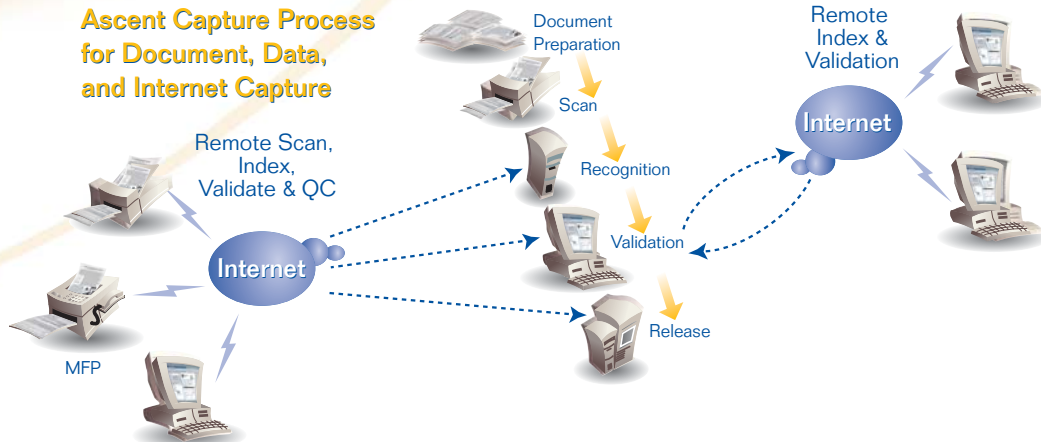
Ascent Capture Process for Document, Data, and Internet Capture

Remote Scan, Index, Validate & QC

Internet

MFP

Document Preparation

Scan

Recognition

Validation

Release

Remote Index & Validation

Internet